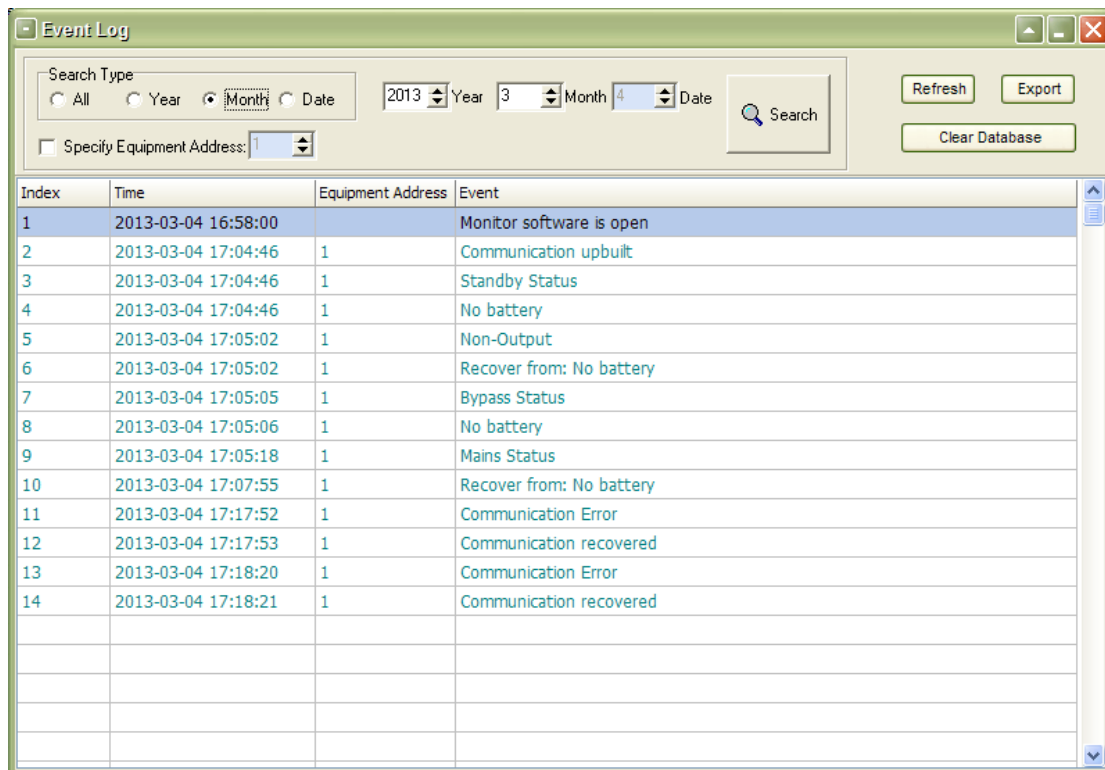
Event Log

Search Type
All Year Month Date

2013 Year 3 Month 4 Date

Search

Refresh Export

Clear Database

Specify Equipment Address: 1

| Index | Time | Equipment Address | Event |
|---|---|---|---|
| 1 | 2013-03-04 16:58:00 | | Monitor software is open |
| 2 | 2013-03-04 17:04:46 | 1 | Communication upbuilt |
| 3 | 2013-03-04 17:04:46 | 1 | Standby Status |
| 4 | 2013-03-04 17:04:46 | 1 | No battery |
| 5 | 2013-03-04 17:05:02 | 1 | Non-Output |
| 6 | 2013-03-04 17:05:02 | 1 | Recover from: No battery |
| 7 | 2013-03-04 17:05:05 | 1 | Bypass Status |
| 8 | 2013-03-04 17:05:06 | 1 | No battery |
| 9 | 2013-03-04 17:05:18 | 1 | Mains Status |
| 10 | 2013-03-04 17:07:55 | 1 | Recover from: No battery |
| 11 | 2013-03-04 17:17:52 | 1 | Communication Error |
| 12 | 2013-03-04 17:17:53 | 1 | Communication recovered |
| 13 | 2013-03-04 17:18:20 | 1 | Communication Error |
| 14 | 2013-03-04 17:18:21 | 1 | Communication recovered |